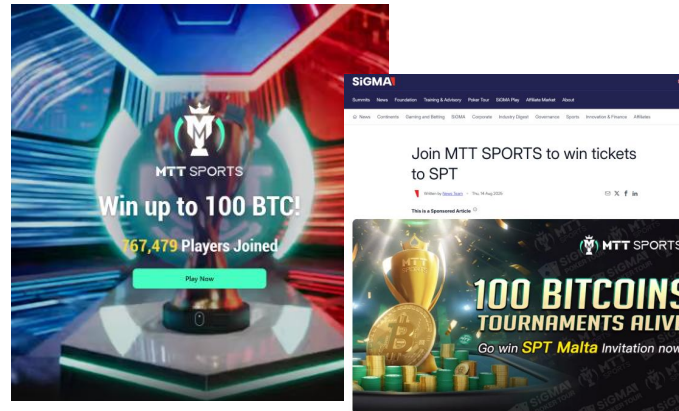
MTT SPORTS

Win up to 100 BTC!

767,479 Players Joined

Play Now

SiGMA

Summits News Foundation Training & Advisory Poker Tour SiGMA Play Affiliate Market About

News Continents Gaming and Betting SiGMA Corporate Industry Digest Governance Sports Innovation & Finance Affiliates

Join MTT SPORTS to win tickets to SPT

Written by News Team Thu 14 Aug 2025

This is a Sponsored Article

MTT SPORTS

100 BITCOINS

TOURNAMENTS ALIVE

Go win SPT Malta Invitation now